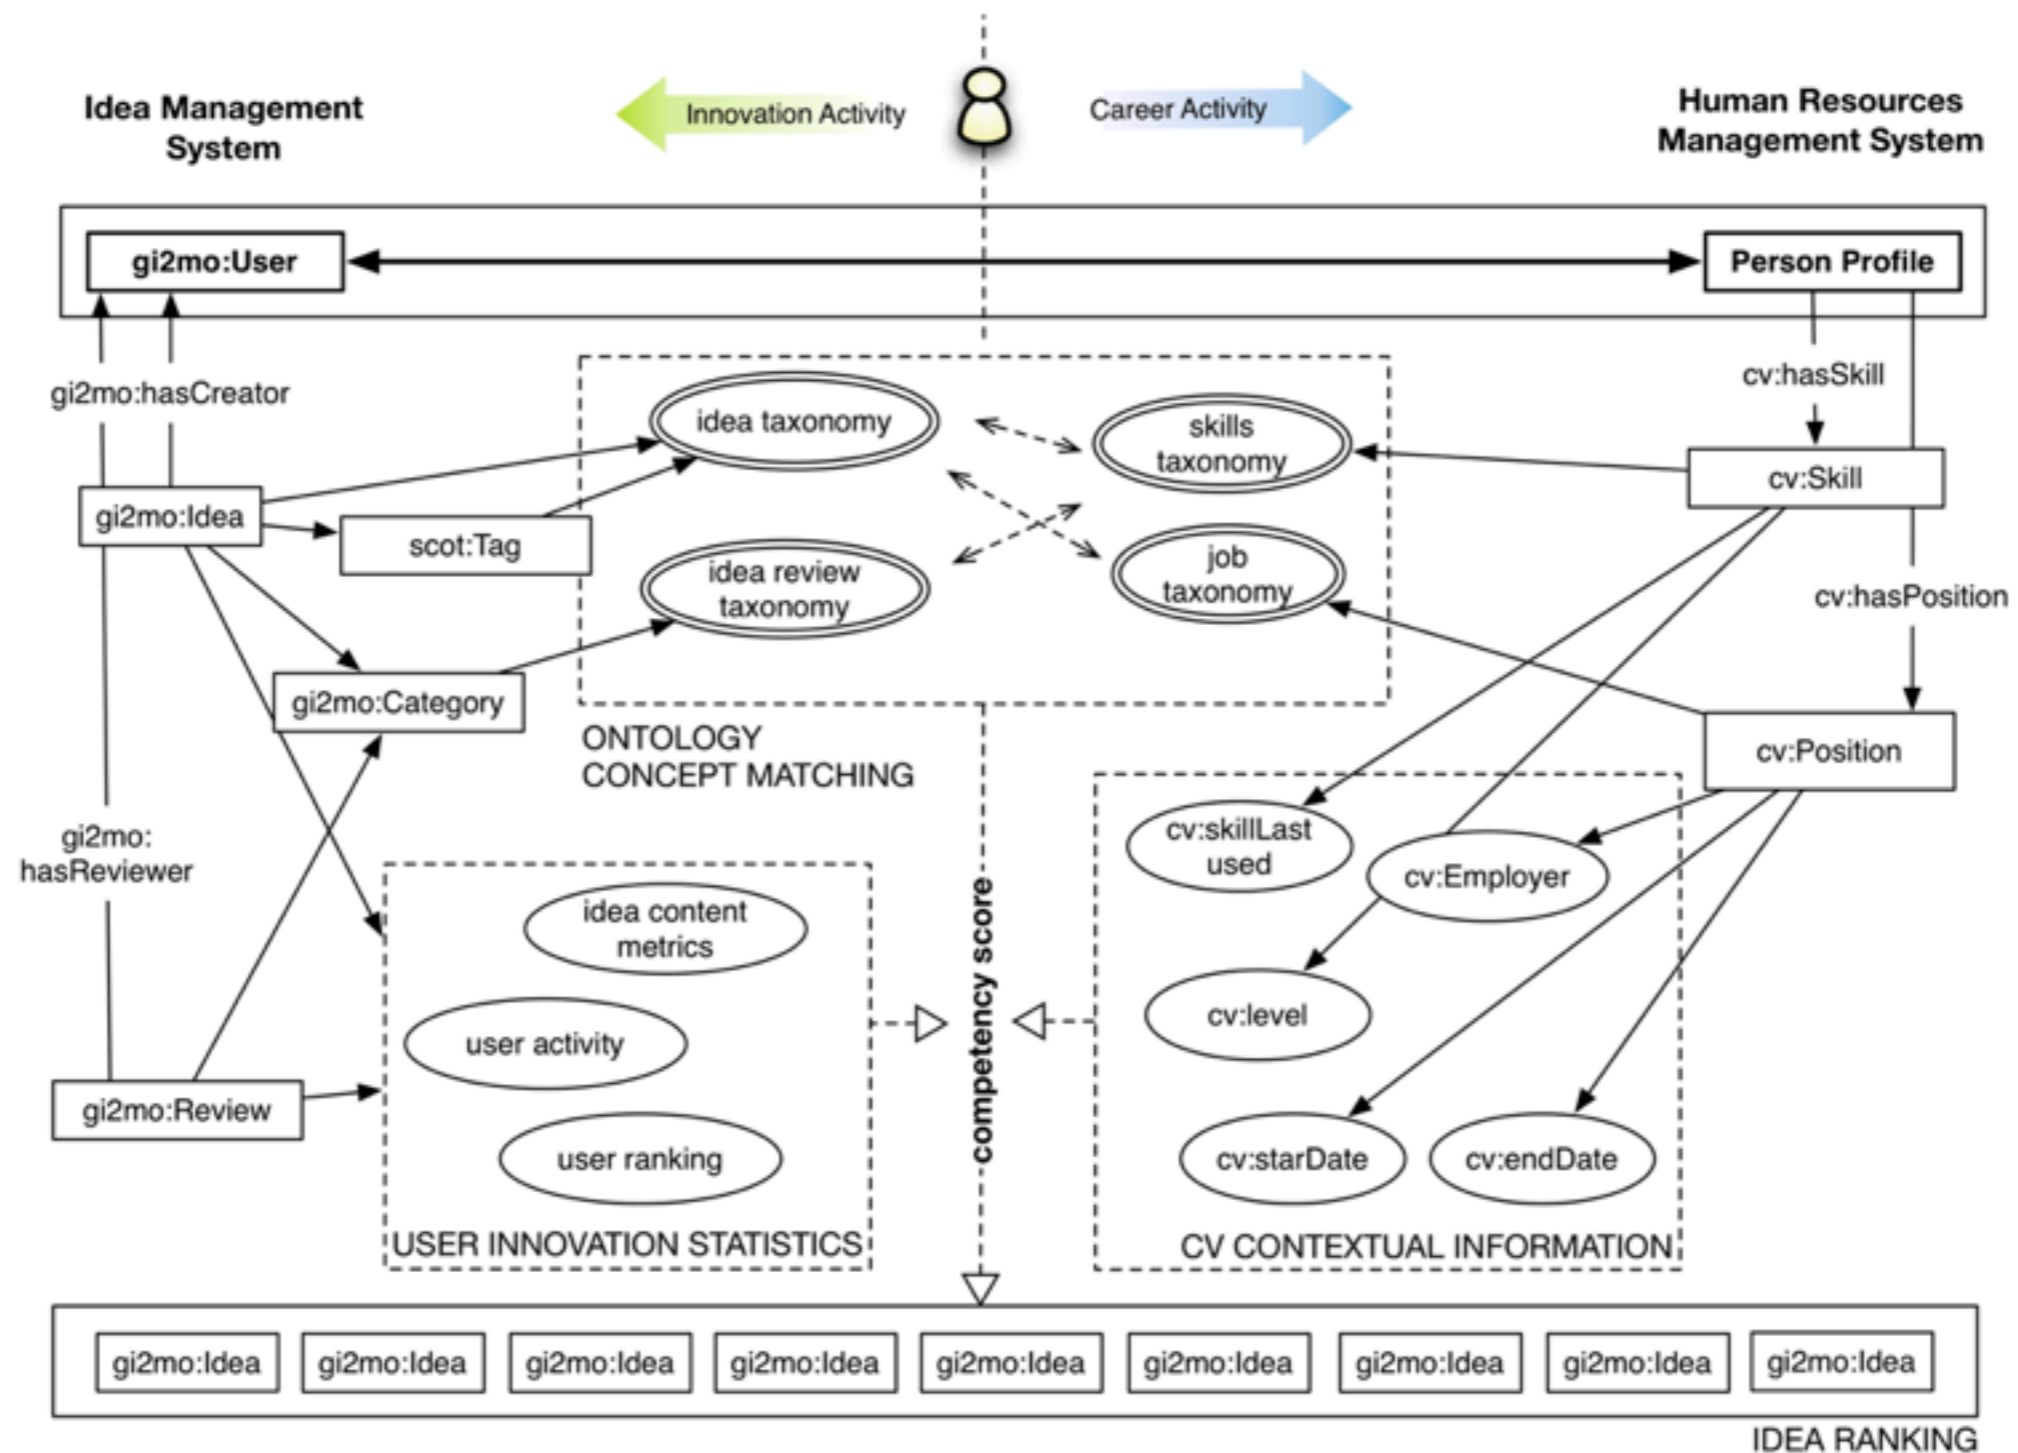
Idea Management System

Innovation Activity

Career Activity

Human Resources Management System

gi2mo:User

Person Profile

gi2mo:hasCreator

cv:hasSkill

idea taxonomy

skills taxonomy

cv:Skill

gi2mo:Idea

scot:Tag

job taxonomy

idea review taxonomy

cv:hasPosition

gi2mo:Category

cv:Position

ONTOLOGY CONCEPT MATCHING

gi2mo: hasReviewer

cv:skillLast used

cv:Employer

idea content metrics

competency score

cv:level

user activity

gi2mo:Review

user ranking

cv:starDate

cv:endDate

USER INNOVATION STATISTICS

CV CONTEXTUAL INFORMATION

gi2mo:Idea gi2mo:Idea gi2mo:Idea gi2mo:Idea gi2mo:Idea gi2mo:Idea gi2mo:Idea gi2mo:Idea gi2mo:Idea

IDEA RANKING